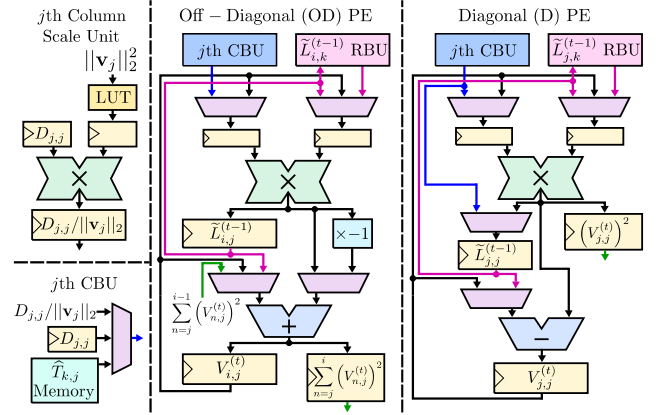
$j$th Column Scale Unit
$||\mathbf{v}_j||_2^2$
LUT
$D_{j,j}$
$\times$
$D_{j,j}/||\mathbf{v}_j||_2$

$j$th CBU
$D_{j,j}/||\mathbf{v}_j||_2$
$D_{j,j}$
$\widehat{T}_{k,j}$ Memory

Off − Diagonal (OD) PE
$j$th CBU
$\widetilde{L}_{i,k}^{(t-1)}$ RBU
$\times$
$\widetilde{L}_{i,j}^{(t-1)}$
$\times -1$
$\sum_{n=j}^{i-1}\left(V_{n,j}^{(t)}\right)^2$
$+$
$V_{i,j}^{(t)}$
$\sum_{n=j}^{i}\left(V_{n,j}^{(t)}\right)^2$

Diagonal (D) PE
$j$th CBU
$\widetilde{L}_{j,k}^{(t-1)}$ RBU
$\times$
$\left(V_{j,j}^{(t)}\right)^2$
$\widetilde{L}_{j,j}^{(t-1)}$
$-$
$V_{j,j}^{(t)}$